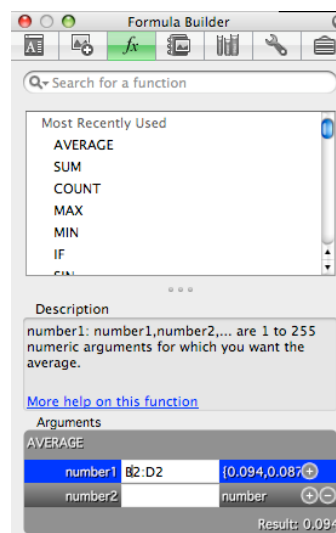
Formula Builder

fx

Search for a function

Most Recently Used
AVERAGE
SUM
COUNT
MAX
MIN
IF
SIN

Description
number1: number1,number2,... are 1 to 255 numeric arguments for which you want the average.

More help on this function

Arguments
AVERAGE
number1 B2:D2 {0.094,0.087
number2 number
Result: 0.094